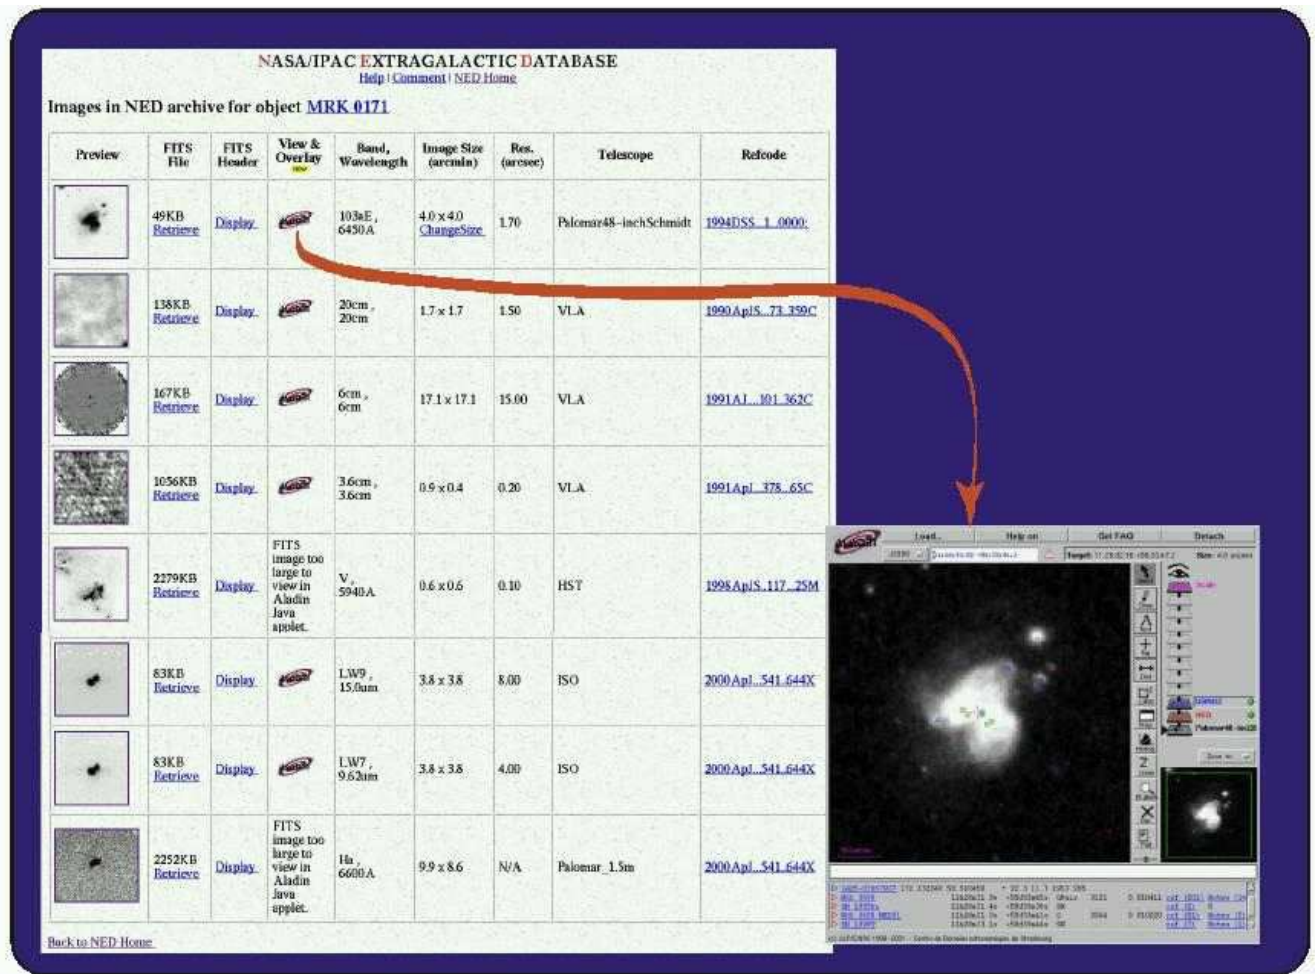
NASA/IPAC EXTRAGALACTIC DATABASE
Help | Comment | NED Home

Images in NED archive for object MRK 0171

| Preview | FITS File | FITS Header | View & Overlay | Band, Wavelength | Image Size (arcmin) | Res. (arcsec) | Telescope | Refcode |
|---|---|---|---|---|---|---|---|---|
| | 49KB Retrieve | Display | | 103aE, 6450A | 4.0 x 4.0 ChangeSize | 1.70 | Palomar48-inchSchmidt | 1994DSS...1..0000: |
| | 138KB Retrieve | Display | | 20cm, 20cm | 1.7 x 1.7 | 1.50 | VLA | 1990ApJS...73..359C |
| | 167KB Retrieve | Display | | 6cm, 6cm | 17.1 x 17.1 | 15.00 | VLA | 1991AJ....101..362C |
| | 1056KB Retrieve | Display | | 3.6cm, 3.6cm | 0.9 x 0.4 | 0.20 | VLA | 1991ApJ...378...65C |
| | 2279KB Retrieve | Display | FITS image too large to view in Aladin Java applet. | V, 5940A | 0.6 x 0.6 | 0.10 | HST | 1998ApJS..117...25M |
| | 83KB Retrieve | Display | | LW9, 15.0um | 3.8 x 3.8 | 8.00 | ISO | 2000ApJ...541..644X |
| | 83KB Retrieve | Display | | LW7, 9.62um | 3.8 x 3.8 | 4.00 | ISO | 2000ApJ...541..644X |
| | 2252KB Retrieve | Display | FITS image too large to view in Aladin Java applet. | Ha, 6600A | 9.9 x 8.6 | N/A | Palomar_1.5m | 2000ApJ...541..644X |

Back to NED Home

Load... Help on Get FAQ Detach
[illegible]